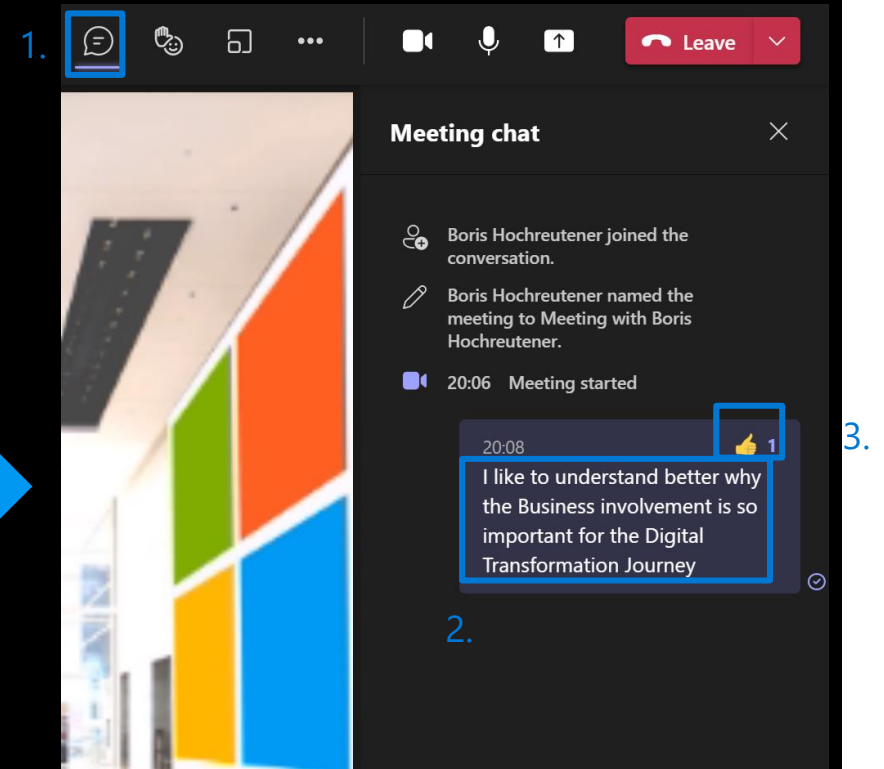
1.

Leave

Meeting chat

Boris Hochreutener joined the conversation.

Boris Hochreutener named the meeting to Meeting with Boris Hochreutener.

20:06 Meeting started

20:08

👍 1

3.

I like to understand better why the Business involvement is so important for the Digital Transformation Journey

2.